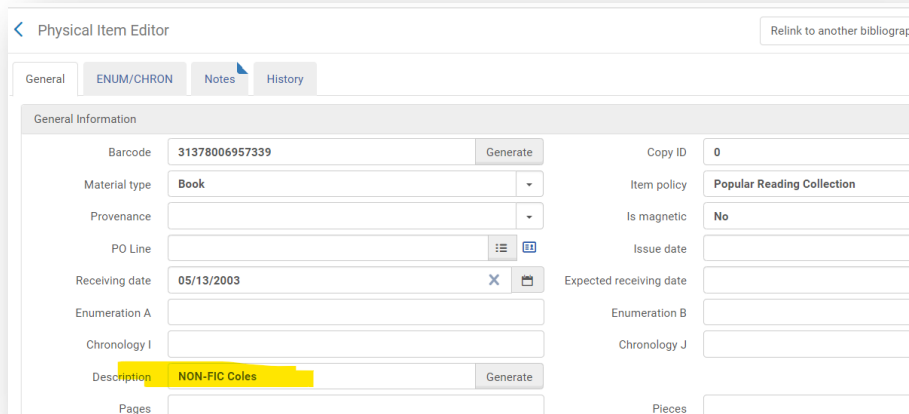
Physical Item Editor

Relink to another bibliograp

General | ENUM/CHRON | Notes | History

General Information

Barcode | 31378006957339 | Generate
Copy ID | 0
Material type | Book
Item policy | Popular Reading Collection
Provenance
Is magnetic | No
PO Line
Issue date
Receiving date | 05/13/2003
Expected receiving date
Enumeration A
Enumeration B
Chronology I
Chronology J
Description | NON-FIC Coles | Generate
Pages
Pieces